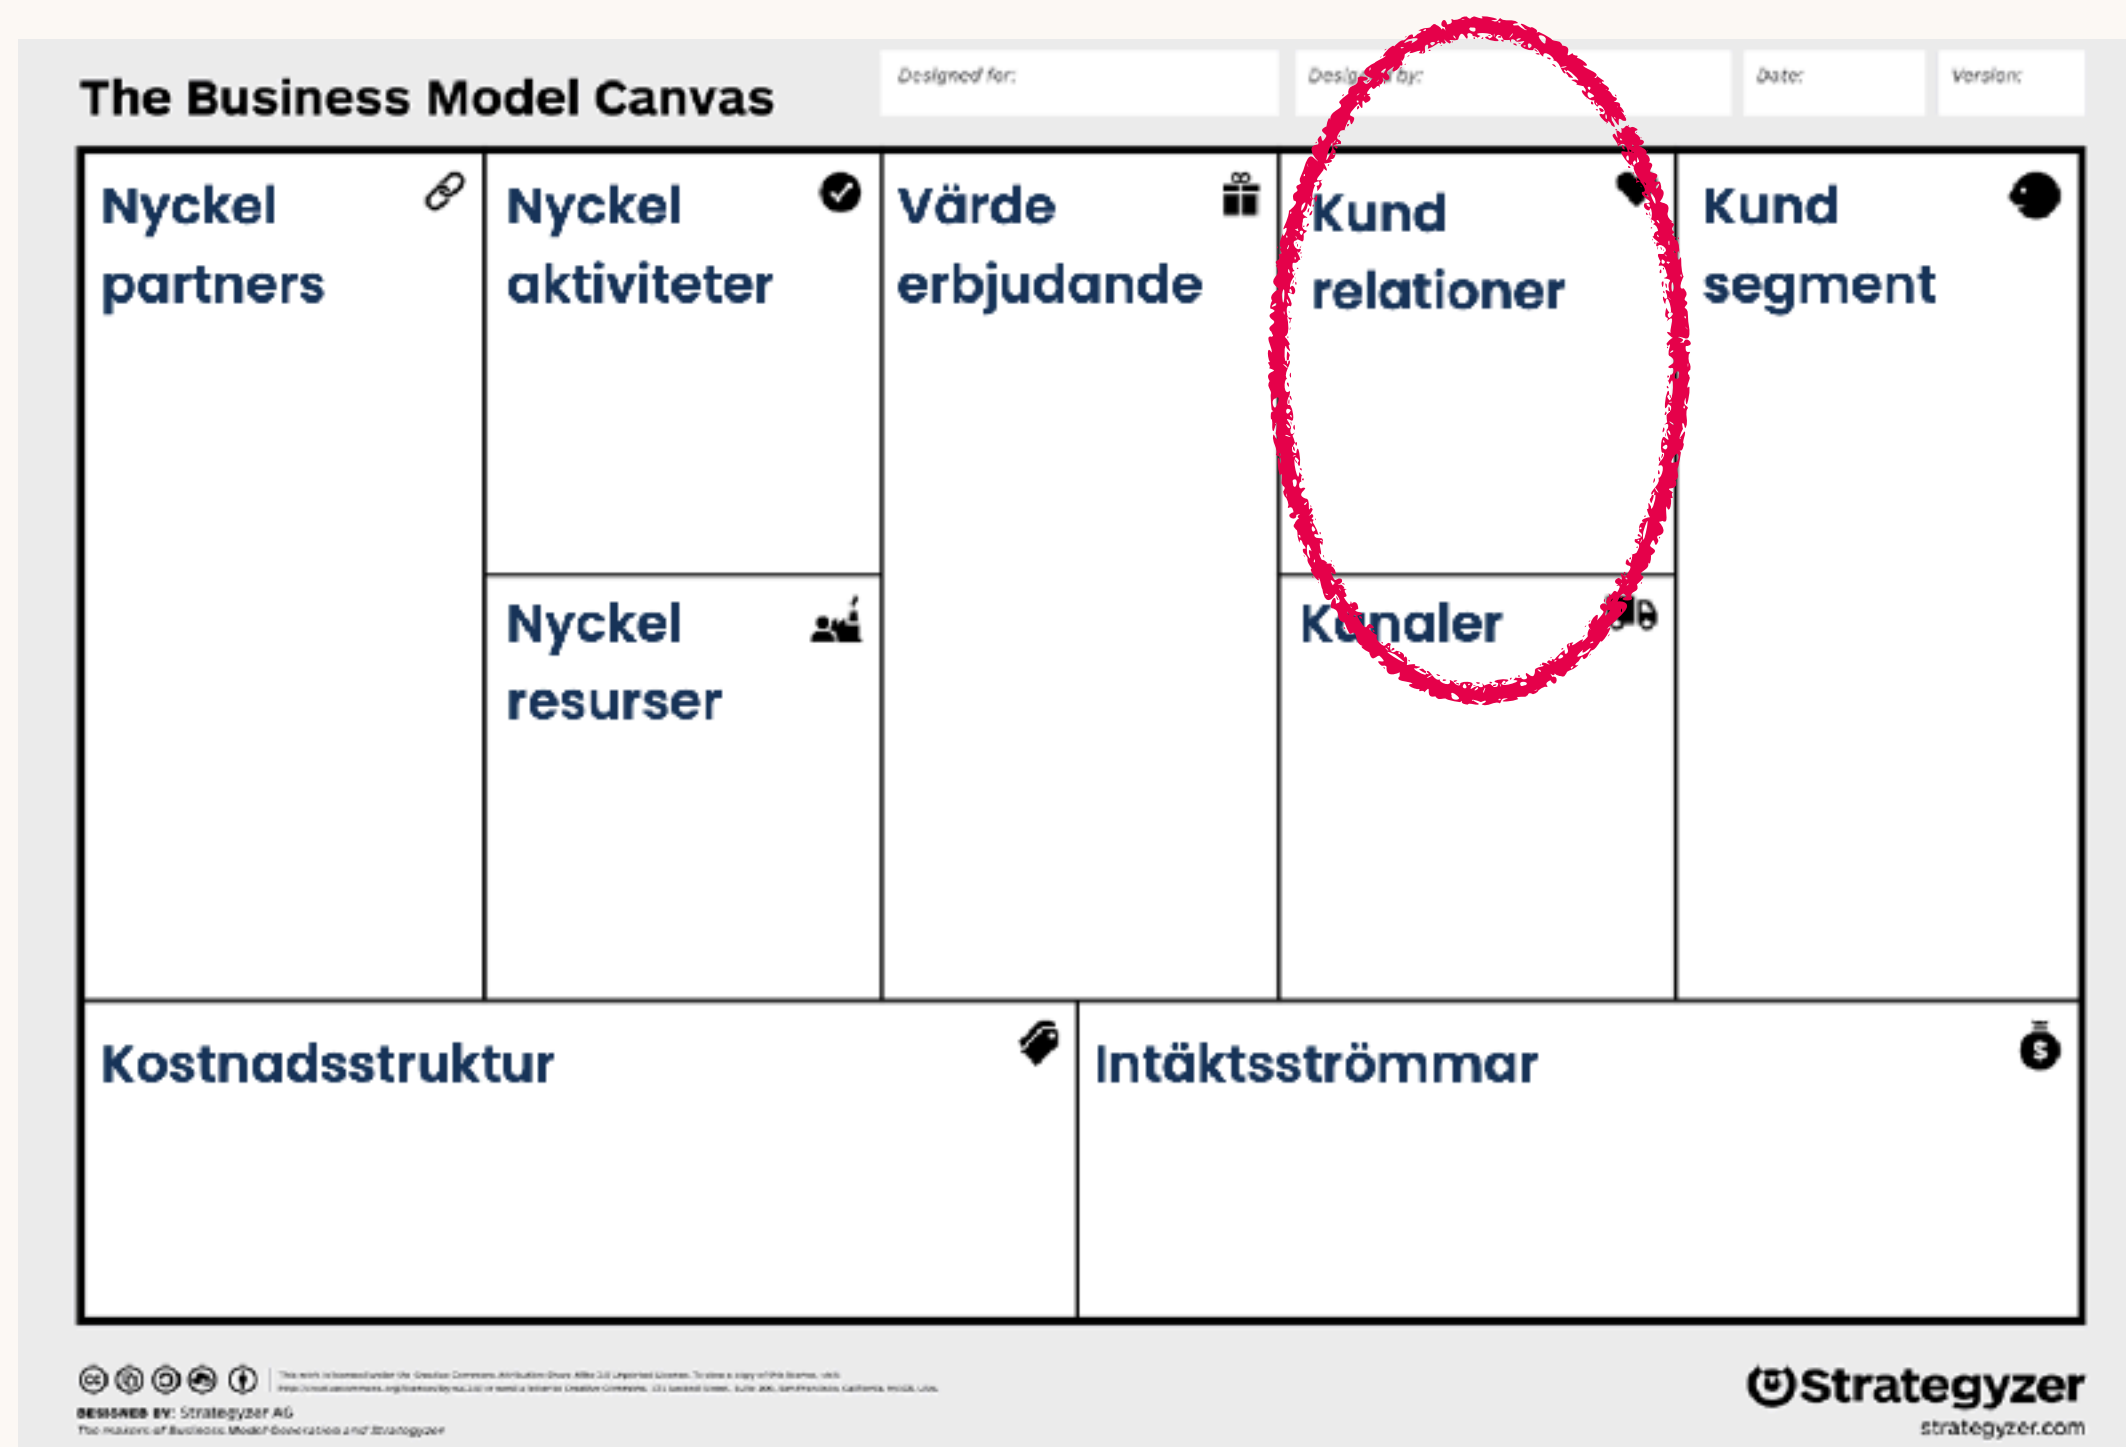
The Business Model Canvas

Designed for:

Designed by:

Date:

Version:

Nyckel partners

Nyckel aktiviteter

Nyckel resurser

Värde erbjudande

Kund relationer

Kanaler

Kund segment

Kostnadsstruktur

Intäktsströmmar

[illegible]

DESIGNED BY: Strategyzer AG
The makers of Business Model Generation and Strategyzer

Strategyzer
strategyzer.com